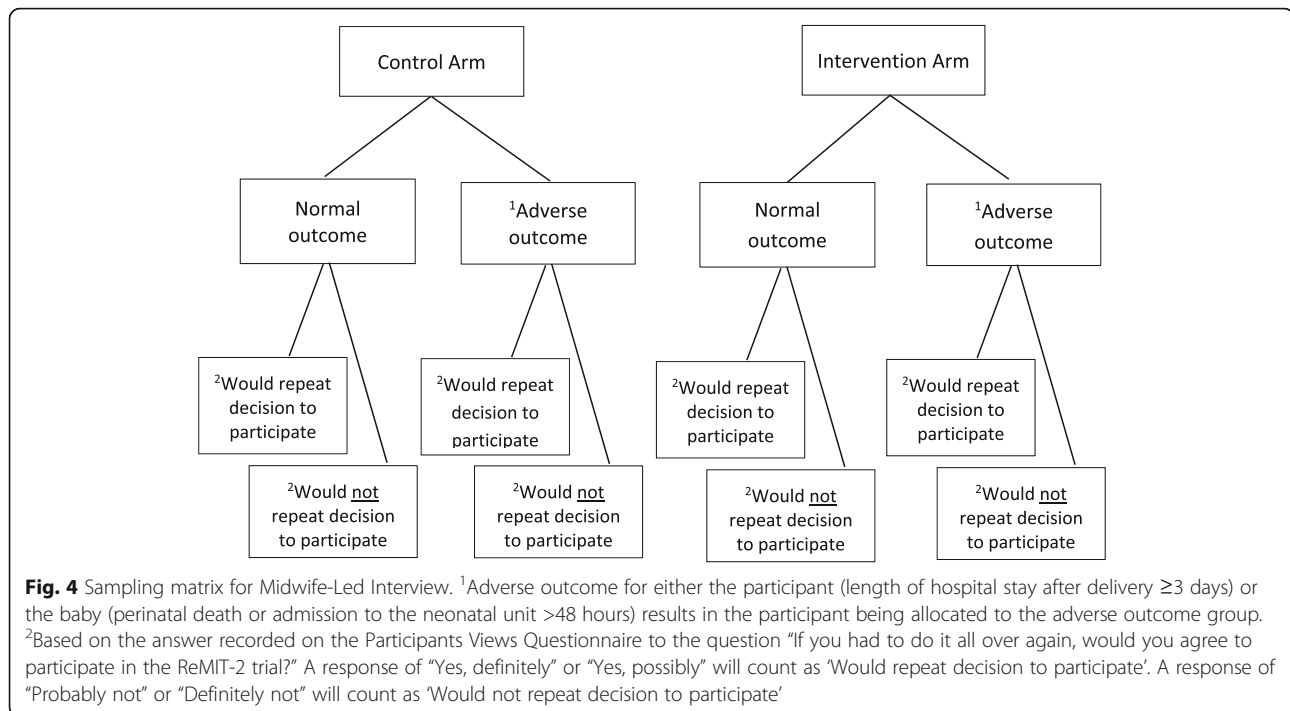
Control Arm

Intervention Arm

Normal outcome

$^1$Adverse outcome

Normal outcome

$^1$Adverse outcome

$^2$Would repeat decision to participate

$^2$Would not repeat decision to participate

$^2$Would repeat decision to participate

$^2$Would not repeat decision to participate

$^2$Would repeat decision to participate

$^2$Would not repeat decision to participate

$^2$Would repeat decision to participate

$^2$Would not repeat decision to participate

**Fig. 4** Sampling matrix for Midwife-Led Interview. $^1$Adverse outcome for either the participant (length of hospital stay after delivery ≥3 days) or the baby (perinatal death or admission to the neonatal unit >48 hours) results in the participant being allocated to the adverse outcome group. $^2$Based on the answer recorded on the Participants Views Questionnaire to the question "If you had to do it all over again, would you agree to participate in the ReMIT-2 trial?" A response of "Yes, definitely" or "Yes, possibly" will count as 'Would repeat decision to participate'. A response of "Probably not" or "Definitely not" will count as 'Would not repeat decision to participate'